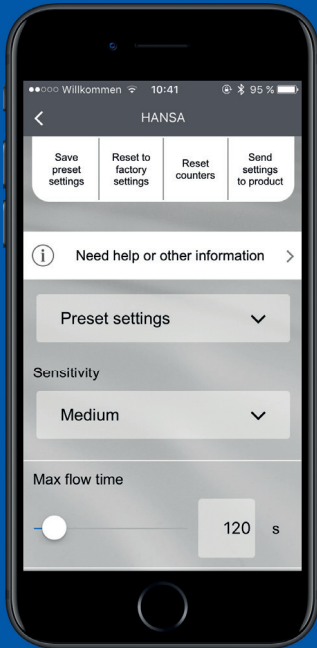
●●○○○ Willkommen 10:41 95 %

<

HANSA

Save preset settings

Reset to factory settings

Reset counters

Send settings to product

Need help or other information

>

Preset settings

Sensitivity

Medium

Max flow time

120 s